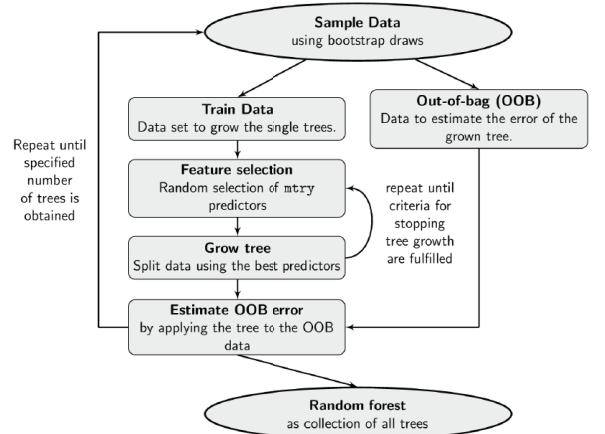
Sample Data
using bootstrap draws

Train Data
Data set to grow the single trees.

Out-of-bag (OOB)
Data to estimate the error of the grown tree.

Repeat until specified number of trees is obtained

Feature selection
Random selection of mtry predictors

repeat until criteria for stopping tree growth are fulfilled

Grow tree
Split data using the best predictors

Estimate OOB error
by applying the tree to the OOB data

Random forest
as collection of all trees